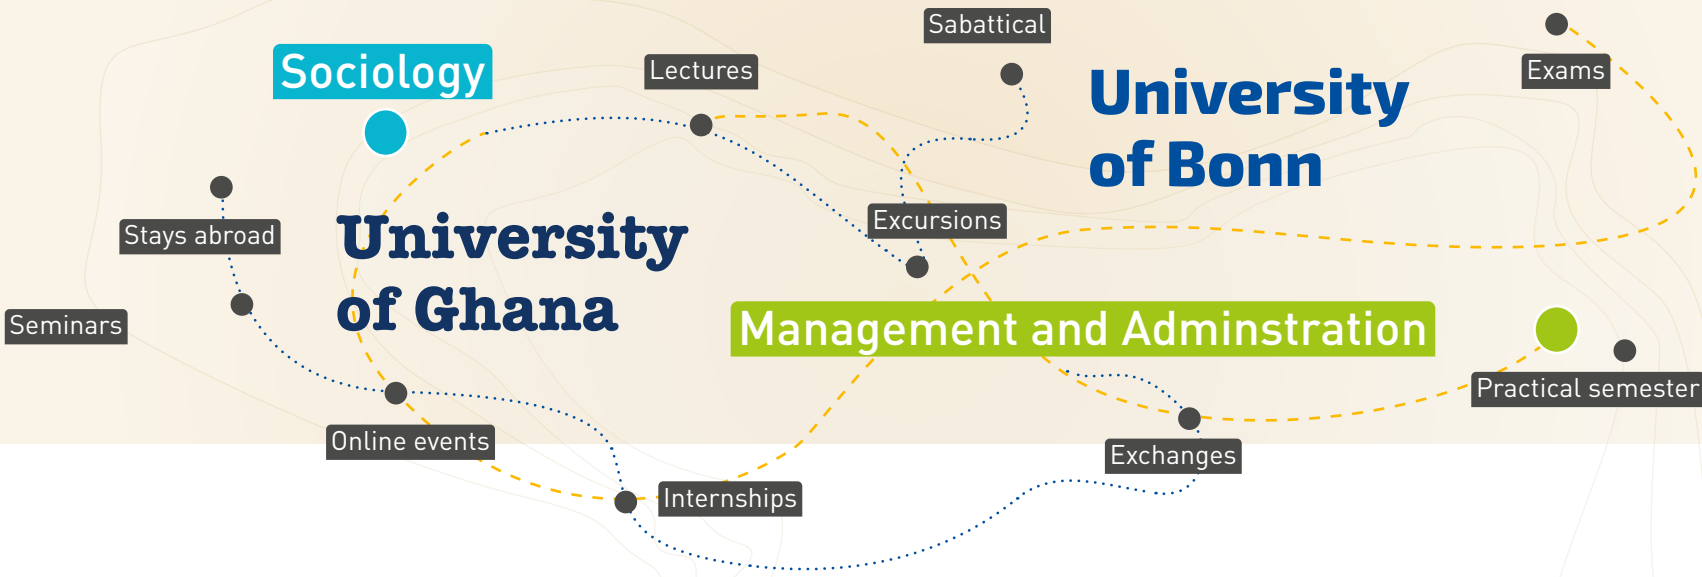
Sociology

Lectures

Sabattical

University of Bonn

Exams

Stays abroad

University of Ghana

Excursions

Seminars

Management and Adminstration

Practical semester

Online events

Exchanges

Internships